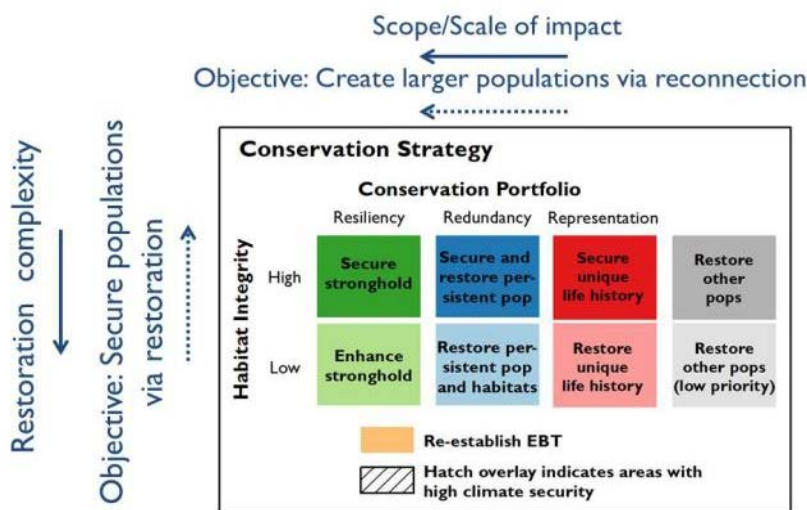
Scope/Scale of impact

Objective: Create larger populations via reconnection

Restoration complexity

Objective: Secure populations via restoration

Conservation Strategy

Conservation Portfolio

Habitat Integrity

| | Resiliency | Redundancy | Representation | |
|---|---|---|---|---|
| High | Secure stronghold | Secure and restore persistent pop | Secure unique life history | Restore other pops |
| Low | Enhance stronghold | Restore persistent pop and habitats | Restore unique life history | Restore other pops (low priority) |

Re-establish EBT

Hatch overlay indicates areas with high climate security